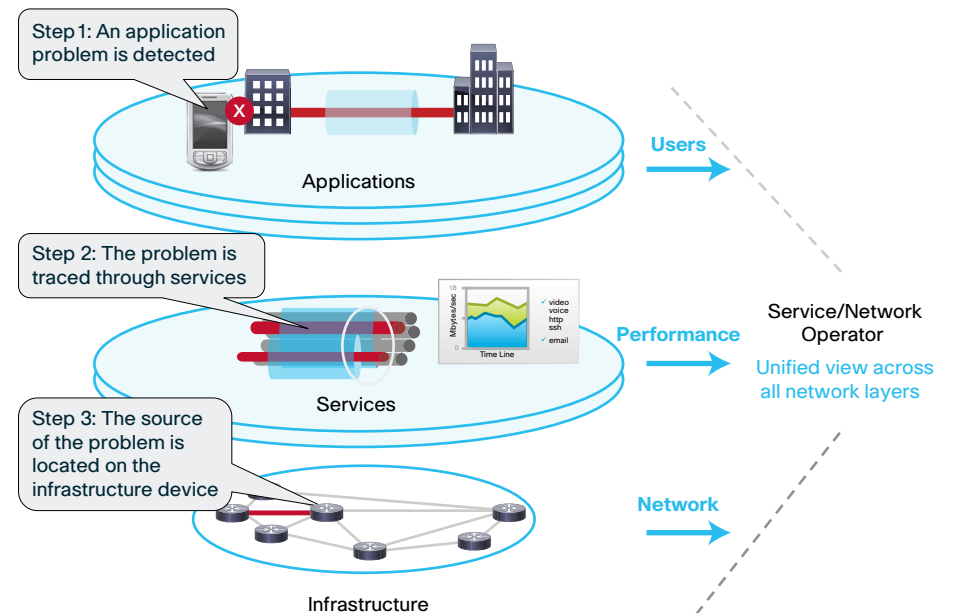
Step 1: An application problem is detected

X

Applications

Users

Step 2: The problem is traced through services

18

Mbytes/sec

0

Time Line

✓ video
voice
http
ssh
✓ email

Services

Performance

Service/Network Operator

Unified view across all network layers

Step 3: The source of the problem is located on the infrastructure device

Network

Infrastructure